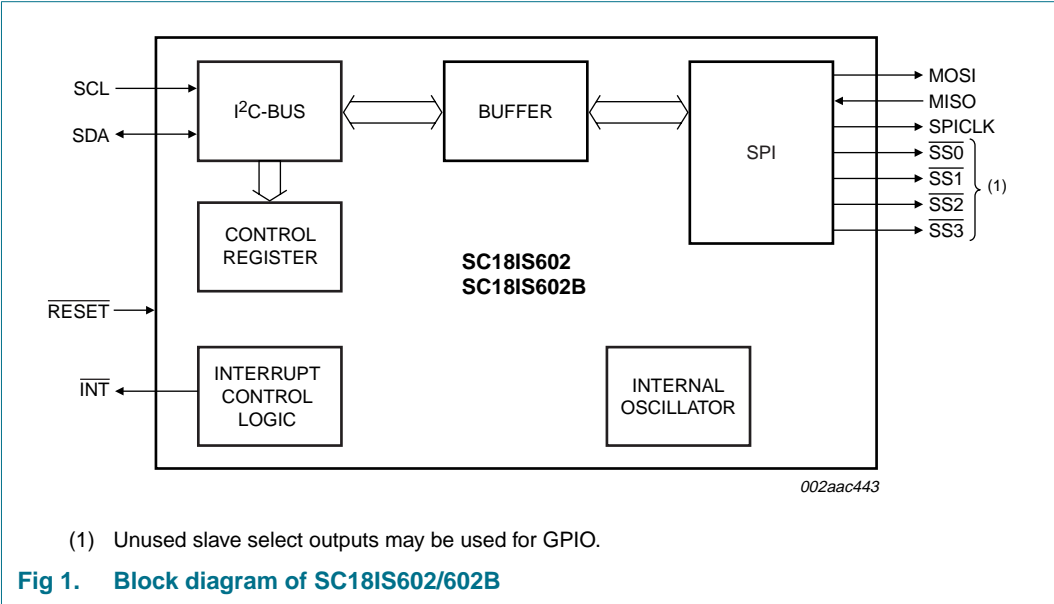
SCL

SDA

$I^2$C-BUS

BUFFER

SPI

MOSI

MISO

SPICLK

$\overline{SS0}$

$\overline{SS1}$

$\overline{SS2}$

$\overline{SS3}$

(1)

CONTROL REGISTER

SC18IS602
SC18IS602B

$\overline{RESET}$

$\overline{INT}$

INTERRUPT CONTROL LOGIC

INTERNAL OSCILLATOR

002aac443

(1) Unused slave select outputs may be used for GPIO.

Fig 1. Block diagram of SC18IS602/602B